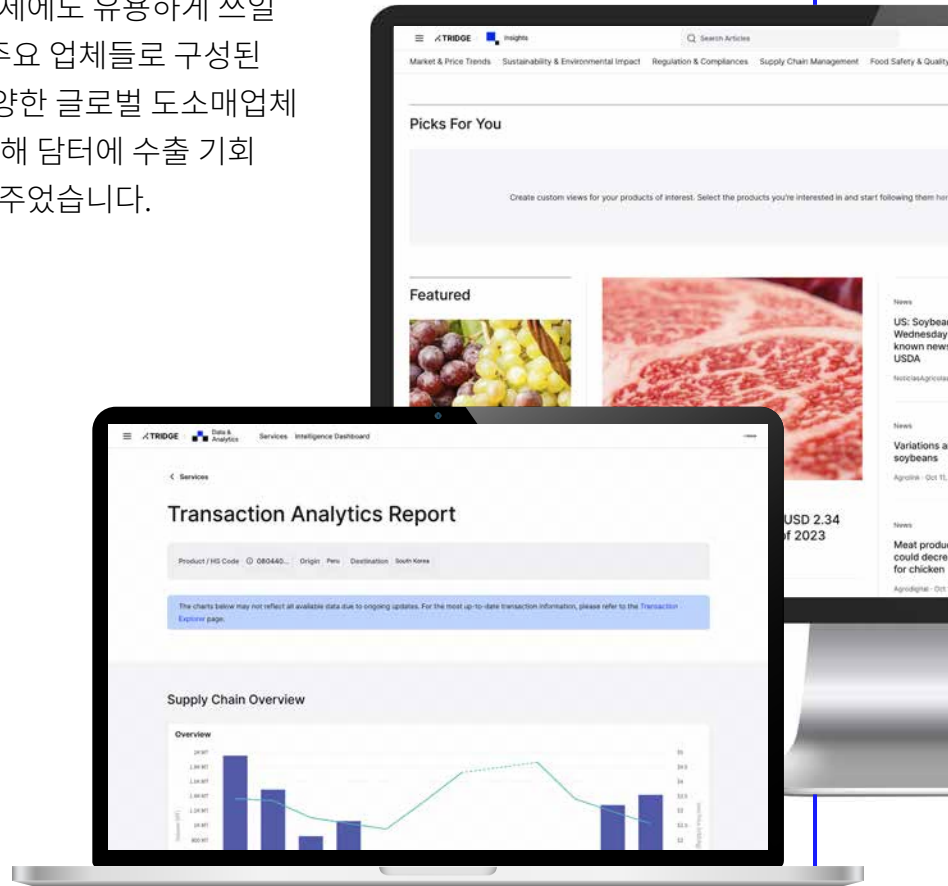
세에도 유용하게 쓰일 주요 업체들로 구성된 양한 글로벌 도소매업체 해 담터에 수출 기회 주었습니다.

TRIDGE Insights
Search Articles
Market & Price Trends Sustainability & Environmental Impact Regulation & Compliances Supply Chain Management Food Safety & Quality

Picks For You

Create custom views for your products of interest. Select the products you're interested in and start following them her

Featured

News
US: Soybea Wednesday known new USDA
NoticiasAgricolas

News
Variations a soybeans
Agrolink · Oct 11,

USD 2.34 of 2023

News
Meat produc could decre for chicken
Agrodigital · Oct

TRIDGE Data & Analytics Services Intelligence Dashboard

< Services

Transaction Analytics Report

Product / HS Code 080440... Origin Peru Destination South Korea

The charts below may not reflect all available data due to ongoing updates. For the most up-to-date transaction information, please refer to the Transaction Explorer page.

Supply Chain Overview

Overview
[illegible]